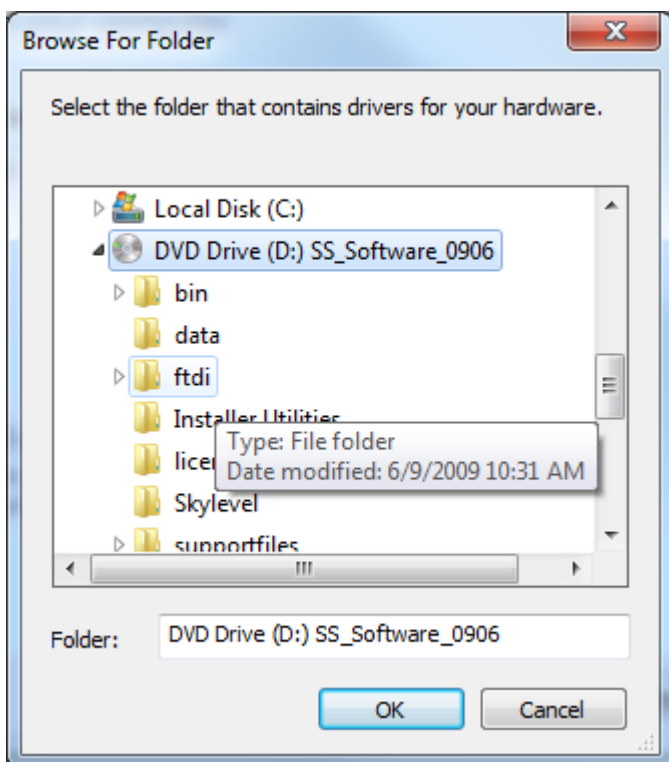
Browse For Folder

Select the folder that contains drivers for your hardware.

Local Disk (C:)
DVD Drive (D:) SS_Software_0906
bin
data
ftdi
Installer Utilities
lice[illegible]
Skylevel
supportfiles

Type: File folder
Date modified: 6/9/2009 10:31 AM

Folder: DVD Drive (D:) SS_Software_0906

OK
Cancel